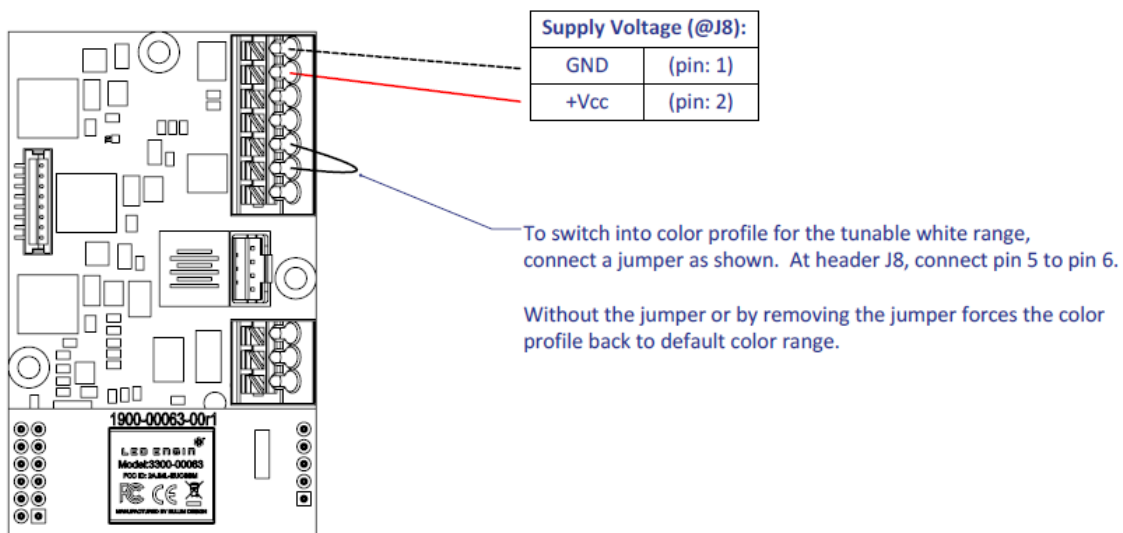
| Supply Voltage (@J8): | |
|---|---|
| GND | (pin: 1) |
| +Vcc | (pin: 2) |

To switch into color profile for the tunable white range, connect a jumper as shown. At header J8, connect pin 5 to pin 6.

Without the jumper or by removing the jumper forces the color profile back to default color range.

1900-00063-00r1

LED ENGIN
Model:3300-00063
FCC ID: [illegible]
FC CE
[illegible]